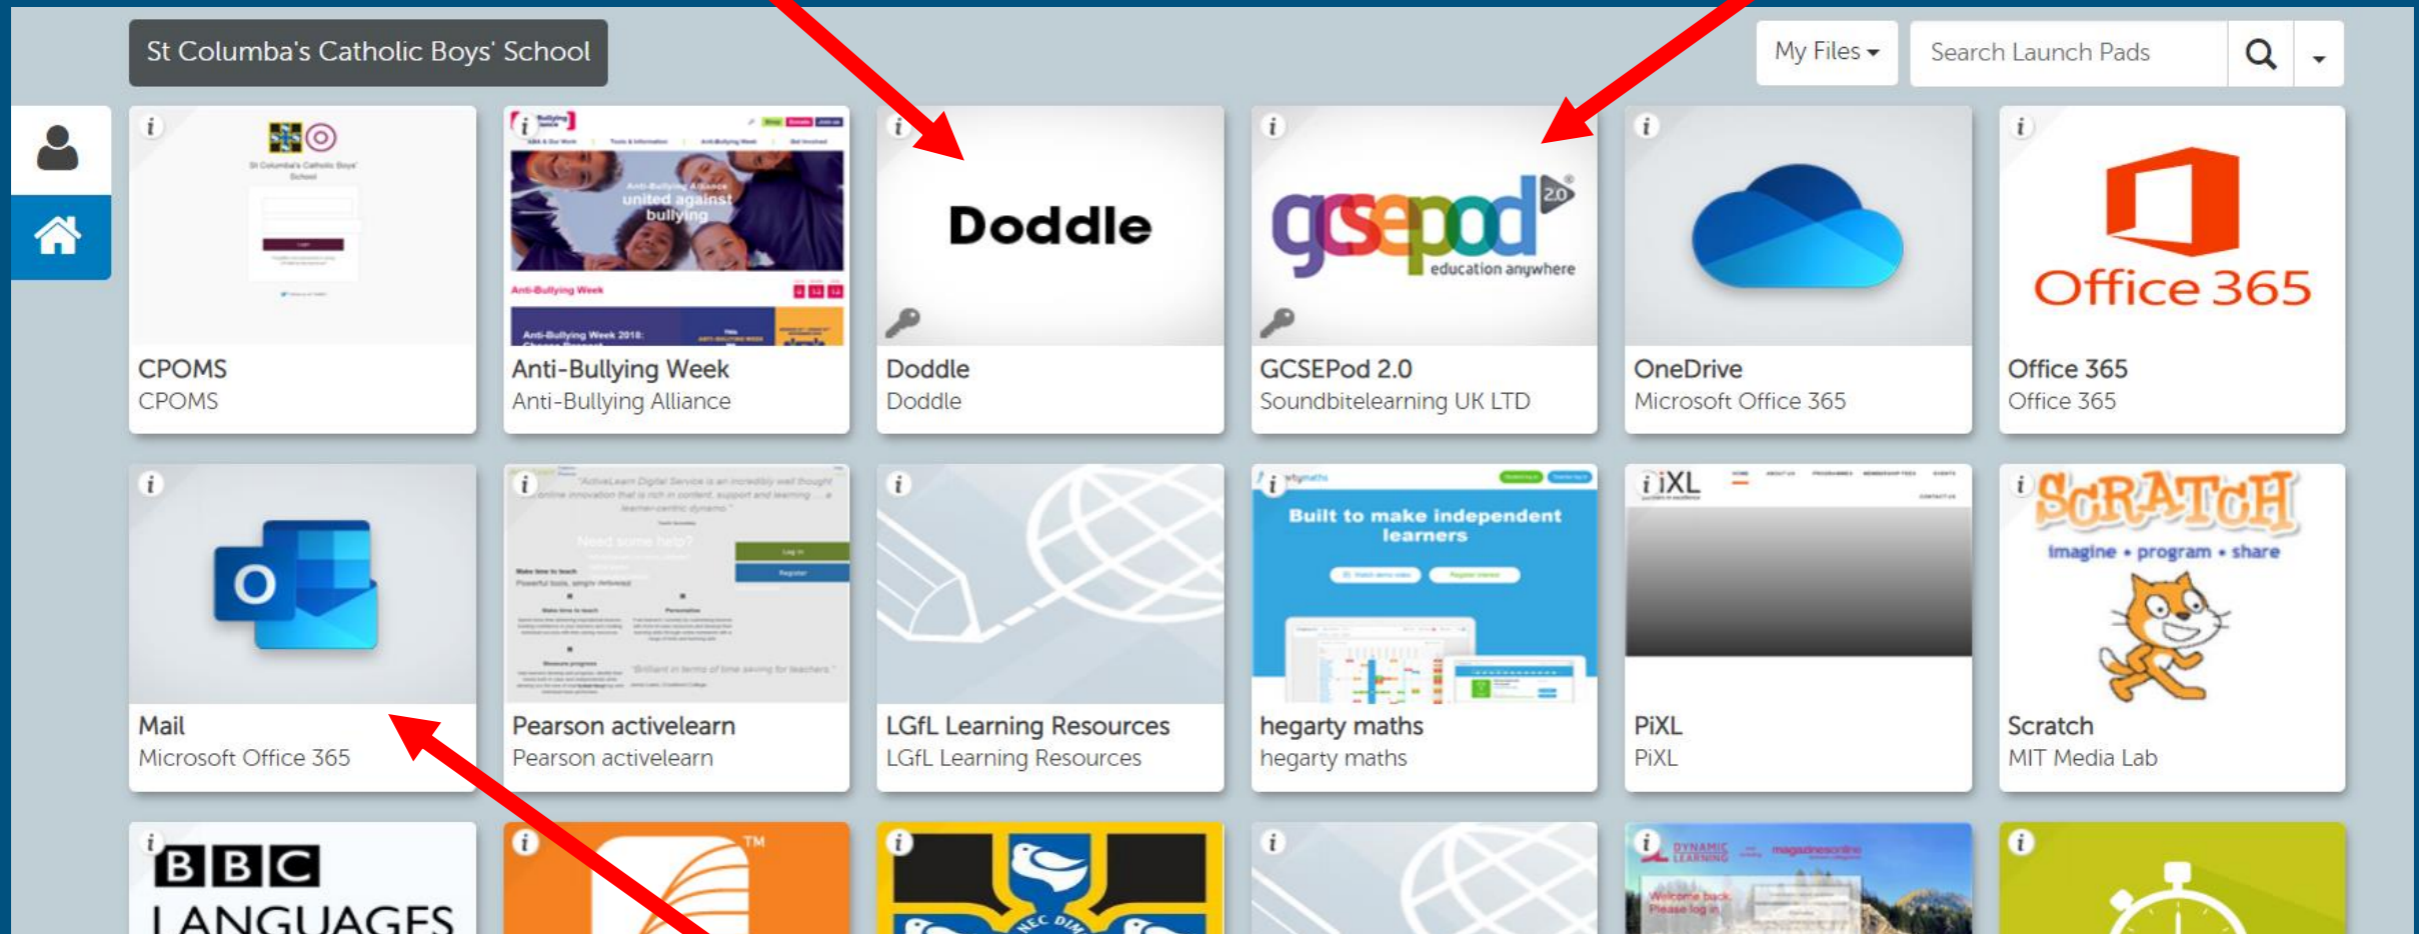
St Columba's Catholic Boys' School

My Files

Search Launch Pads

i
CPOMS
CPOMS

i
Anti-Bullying Alliance united against bullying
Anti-Bullying Week
Anti-Bullying Week
Anti-Bullying Alliance

i
Doddle
Doddle
Doddle

i
gcsepod 2.0 education anywhere
GCSEPod 2.0
Soundbitelearning UK LTD

i
OneDrive
Microsoft Office 365

i
Office 365
Office 365
Office 365

i
O
Mail
Microsoft Office 365

i
Need some help?
Log in
Register
Pearson activelearn
Pearson activelearn

i
LGfL Learning Resources
LGfL Learning Resources

i
Built to make independent learners
hegarty maths
hegarty maths

i IXL
PiXL
PiXL

i
SCRATCH
imagine • program • share
Scratch
MIT Media Lab

i
BBC
LANGUAGES

i
TM

i
NEC DIM

i

i
DYNAMIC LEARNING
magazinesonline
Welcome back. Please log in

i